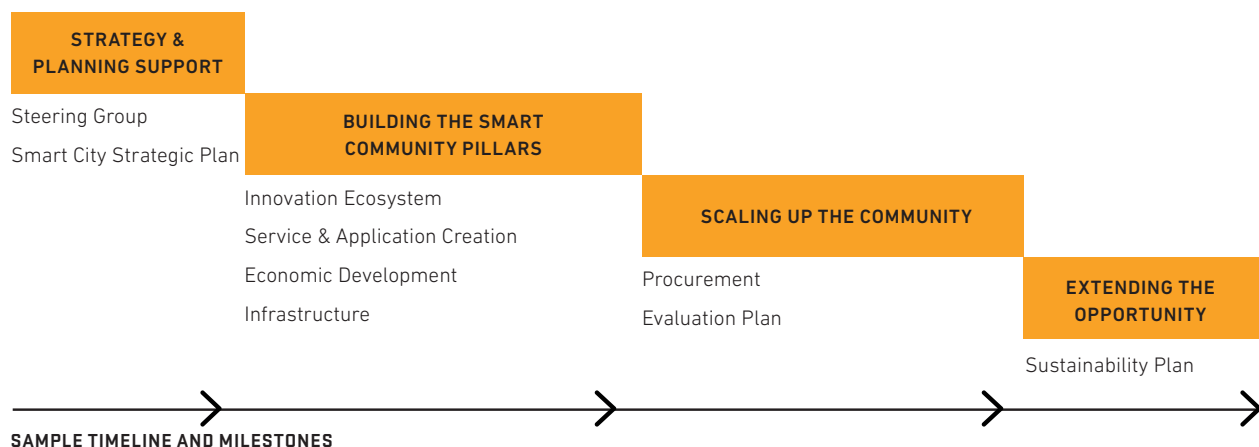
STRATEGY & PLANNING SUPPORT

Steering Group

Smart City Strategic Plan

BUILDING THE SMART COMMUNITY PILLARS

Innovation Ecosystem

Service & Application Creation

Economic Development

Infrastructure

SCALING UP THE COMMUNITY

Procurement

Evaluation Plan

EXTENDING THE OPPORTUNITY

Sustainability Plan

SAMPLE TIMELINE AND MILESTONES